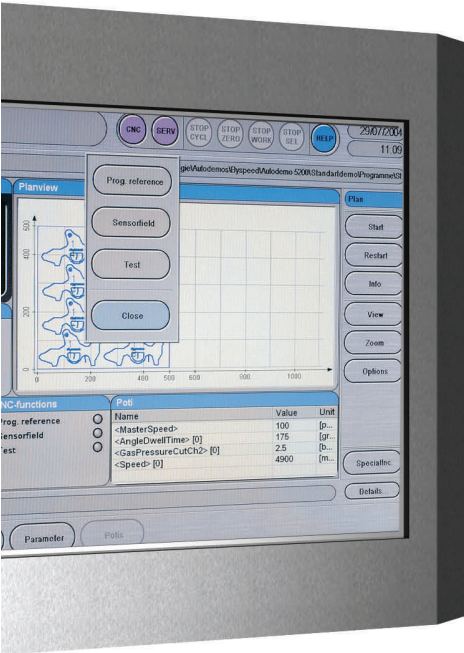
CNC SERV STOP CYCL STOP ZERO STOP WORK STOP SEL HELP 29/07/2004 11:09

gie\Autodemos\Elyspeed\Autodemo 5200\Standarddemo\Programme\St

Planview

Prog. reference
Sensorfield
Test
Close

600
400
200
0
0 200 400 500 600 800 1000

Plan
Start
Restart
Info
View
Zoom
Options

NC-functions
Prog. reference
Sensorfield
Test

Poti
| Name | Value | Unit |
|---|---|---|
| <MasterSpeed> | 100 | [p... |
| <AngleDwellTime> [0] | 175 | [gr... |
| <GasPressureCutCh2> [0] | 2.5 | [b... |
| <Speed> [0] | 4900 | [m... |

Specialfnc
Details

Parameter Potis